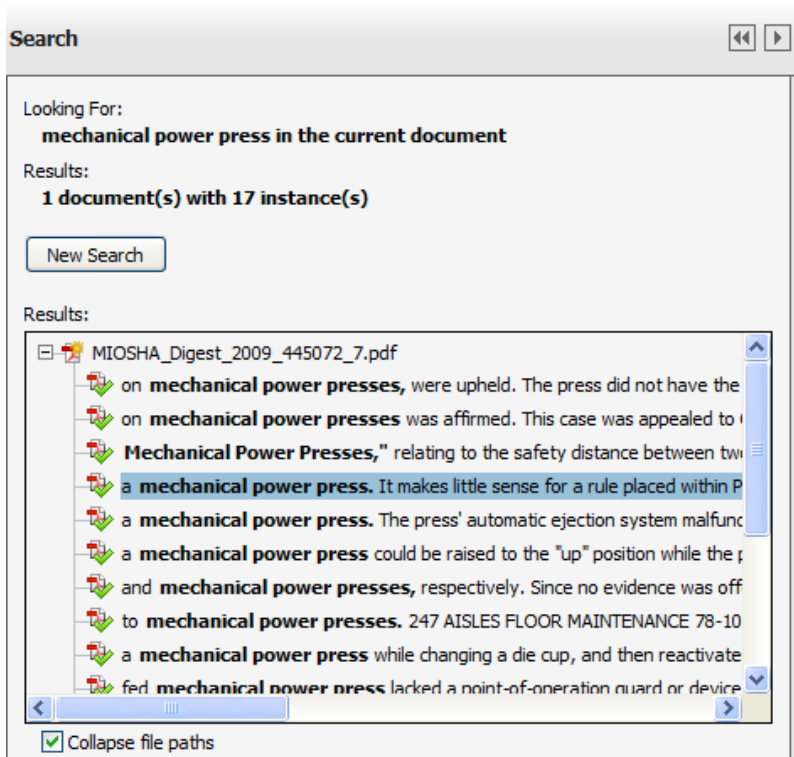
Search

Looking For:
**mechanical power press in the current document**

Results:
**1 document(s) with 17 instance(s)**

New Search

Results:

MIOSHA_Digest_2009_445072_7.pdf

on **mechanical power presses,** were upheld. The press did not have the

on **mechanical power presses** was affirmed. This case was appealed to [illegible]

**Mechanical Power Presses,"** relating to the safety distance between tw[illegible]

a **mechanical power press.** It makes little sense for a rule placed within P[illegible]

a **mechanical power press.** The press' automatic ejection system malfunc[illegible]

a **mechanical power press** could be raised to the "up" position while the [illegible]

and **mechanical power presses,** respectively. Since no evidence was off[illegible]

to **mechanical power presses.** 247 AISLES FLOOR MAINTENANCE 78-10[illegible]

a **mechanical power press** while changing a die cup, and then reactivate

fed **mechanical power press** lacked a point-of-operation guard or device

Collapse file paths